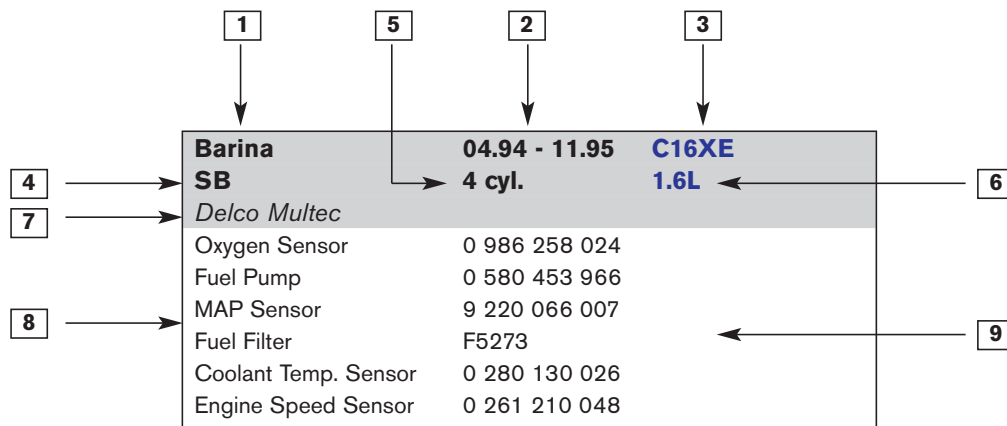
1
5
2
3

Barina 04.94 - 11.95 C16XE
4
SB 4 cyl. 1.6L
6
7
Delco Multec

| | |
|---|---|
| Oxygen Sensor | 0 986 258 024 |
| Fuel Pump | 0 580 453 966 |
| MAP Sensor | 9 220 066 007 |
| Fuel Filter | F5273 |
| Coolant Temp. Sensor | 0 280 130 026 |
| Engine Speed Sensor | 0 261 210 048 |

8
9